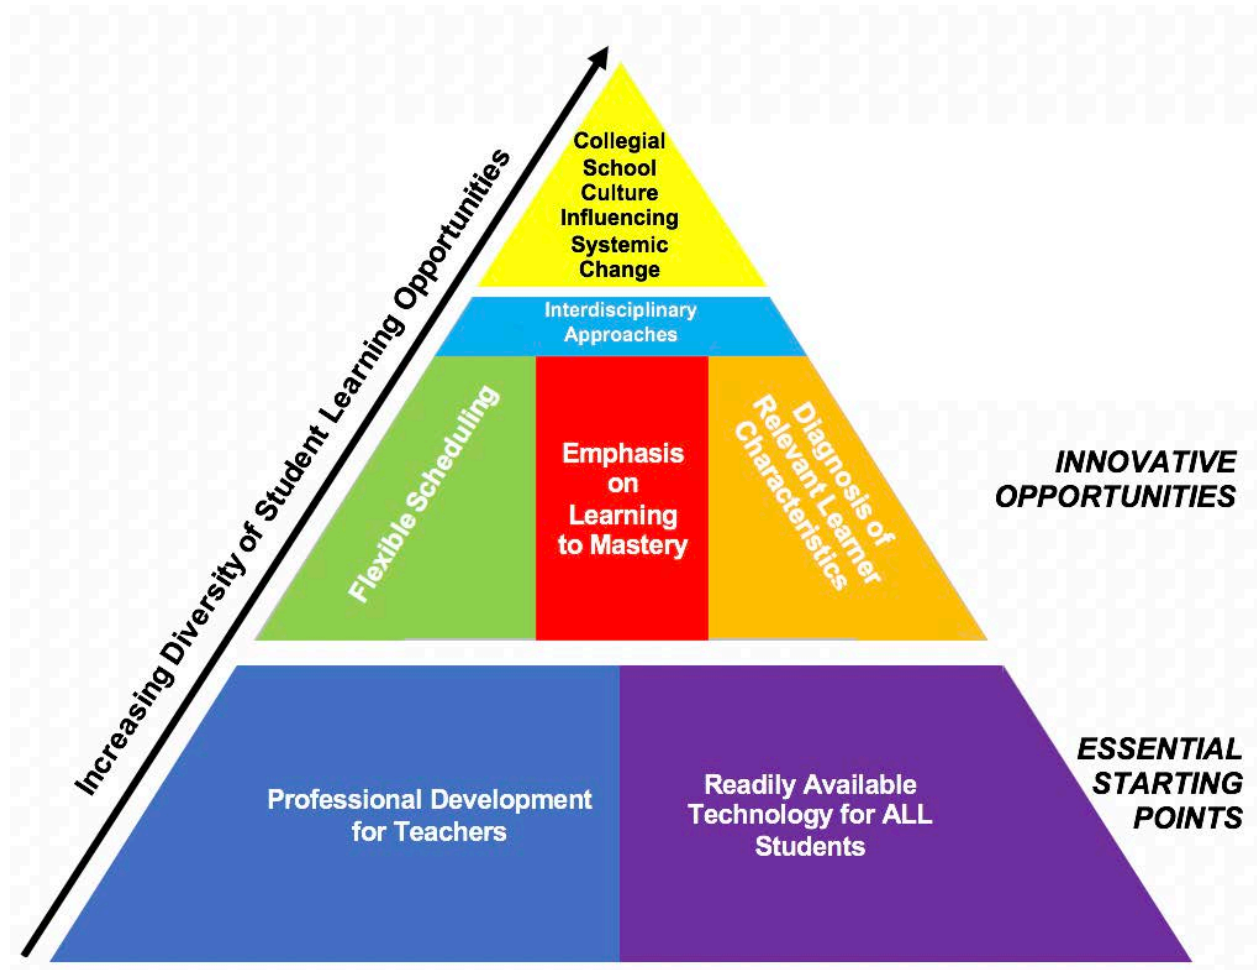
Increasing Diversity of Student Learning Opportunities

Collegial School Culture Influencing Systemic Change

Interdisciplinary Approaches

Flexible Scheduling

Emphasis on Learning to Mastery

Diagnosis of Relevant Learner Characteristics

INNOVATIVE OPPORTUNITIES

Professional Development for Teachers

Readily Available Technology for ALL Students

ESSENTIAL STARTING POINTS